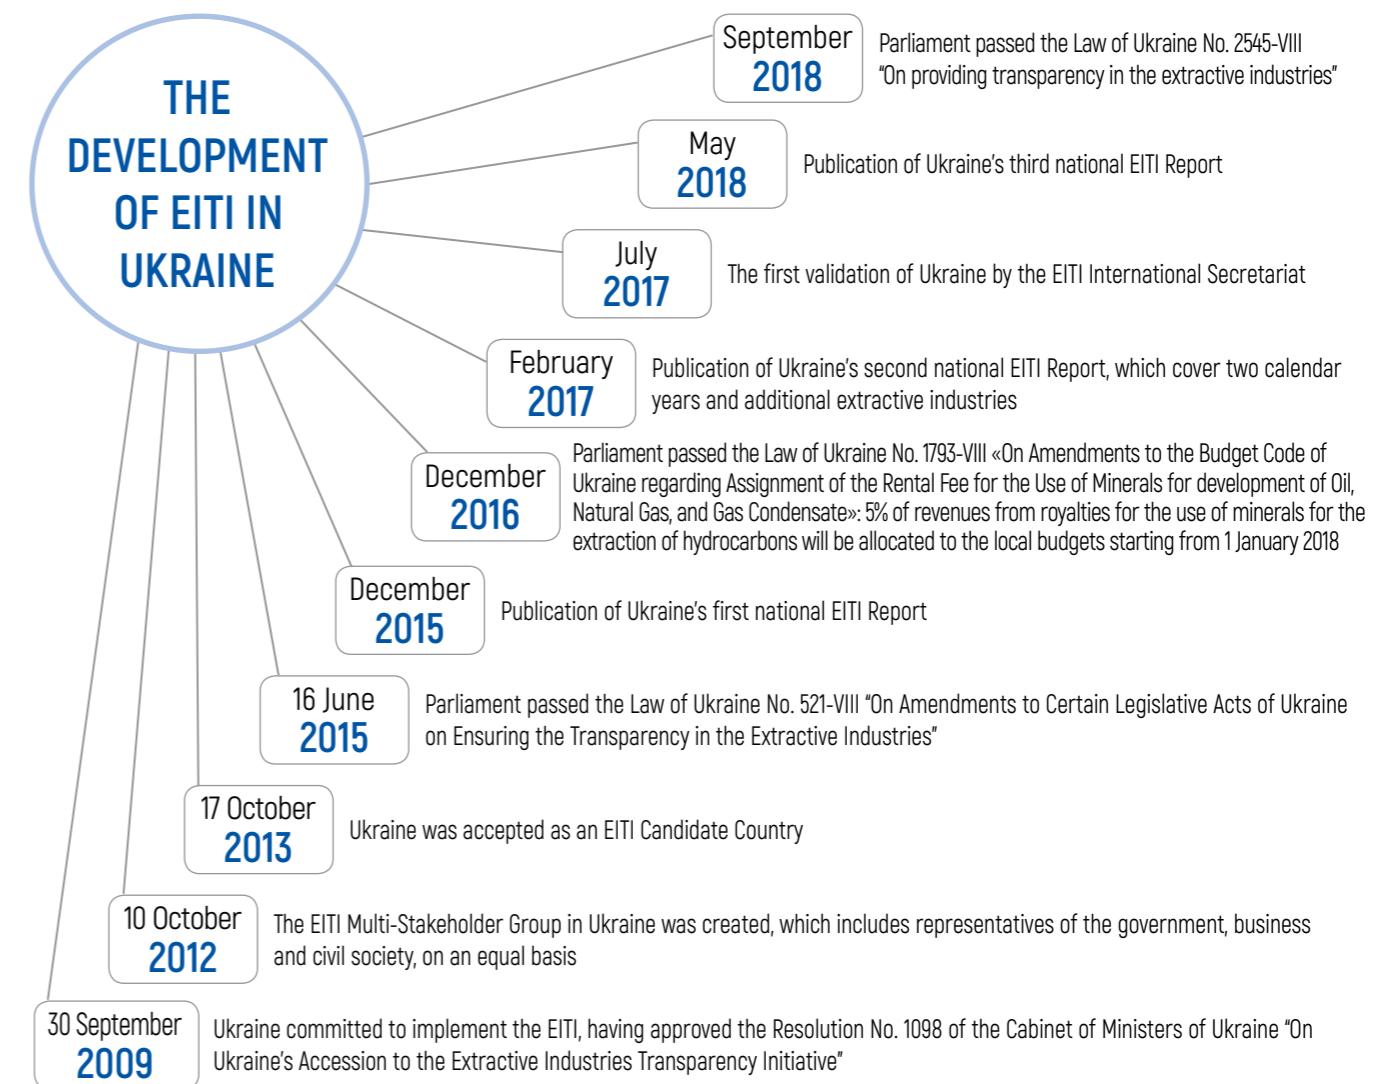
THE DEVELOPMENT OF EITI IN UKRAINE

September 2018
Parliament passed the Law of Ukraine No. 2545-VIII "On providing transparency in the extractive industries"

May 2018
Publication of Ukraine's third national EITI Report

July 2017
The first validation of Ukraine by the EITI International Secretariat

February 2017
Publication of Ukraine's second national EITI Report, which cover two calendar years and additional extractive industries

December 2016
Parliament passed the Law of Ukraine No. 1793-VIII «On Amendments to the Budget Code of Ukraine regarding Assignment of the Rental Fee for the Use of Minerals for development of Oil, Natural Gas, and Gas Condensate»: 5% of revenues from royalties for the use of minerals for the extraction of hydrocarbons will be allocated to the local budgets starting from 1 January 2018

December 2015
Publication of Ukraine's first national EITI Report

16 June 2015
Parliament passed the Law of Ukraine No. 521-VIII "On Amendments to Certain Legislative Acts of Ukraine on Ensuring the Transparency in the Extractive Industries"

17 October 2013
Ukraine was accepted as an EITI Candidate Country

10 October 2012
The EITI Multi-Stakeholder Group in Ukraine was created, which includes representatives of the government, business and civil society, on an equal basis

30 September 2009
Ukraine committed to implement the EITI, having approved the Resolution No. 1098 of the Cabinet of Ministers of Ukraine "On Ukraine's Accession to the Extractive Industries Transparency Initiative"